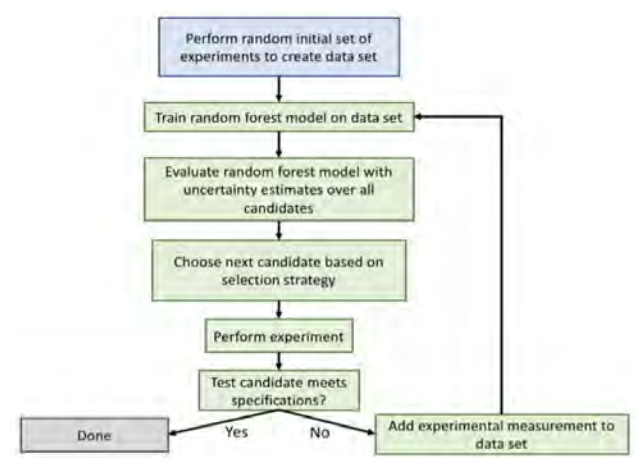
Perform random initial set of experiments to create data set

Train random forest model on data set

Evaluate random forest model with uncertainty estimates over all candidates

Choose next candidate based on selection strategy

Perform experiment

Test candidate meets specifications?

Done

Yes

No

Add experimental measurement to data set